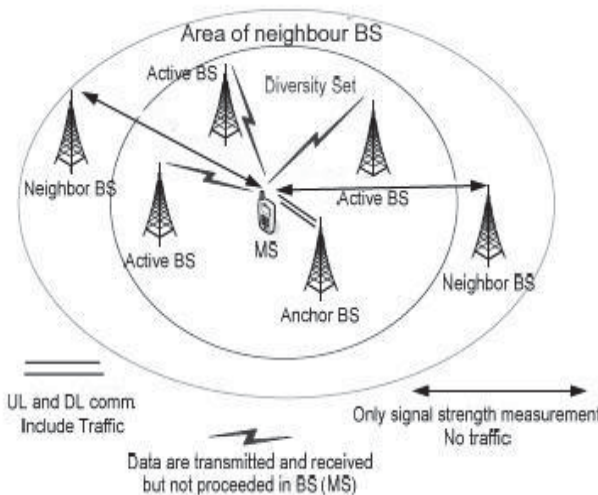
Area of neighbour BS

Active BS

Diversity Set

Neighbor BS

Active BS

Active BS

MS

Anchor BS

Neighbor BS

UL and DL comm
Include Traffic

Only signal strength measurement
No traffic

Data are transmitted and received
but not proceeded in BS (MS)